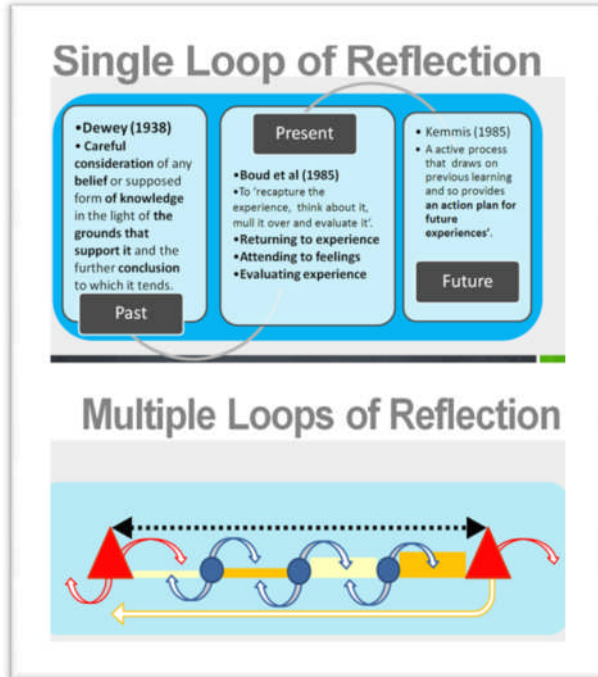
Single Loop of Reflection

•Dewey (1938)
• Careful consideration of any belief or supposed form of knowledge in the light of the grounds that support it and the further conclusion to which it tends.

Past

Present

•Boud et al (1985)
•To 'recapture the experience, think about it, mull it over and evaluate it'.
•Returning to experience
•Attending to feelings
•Evaluating experience

• Kemmis (1985)
• A active process that draws on previous learning and so provides an action plan for future experiences'.

Future

Multiple Loops of Reflection